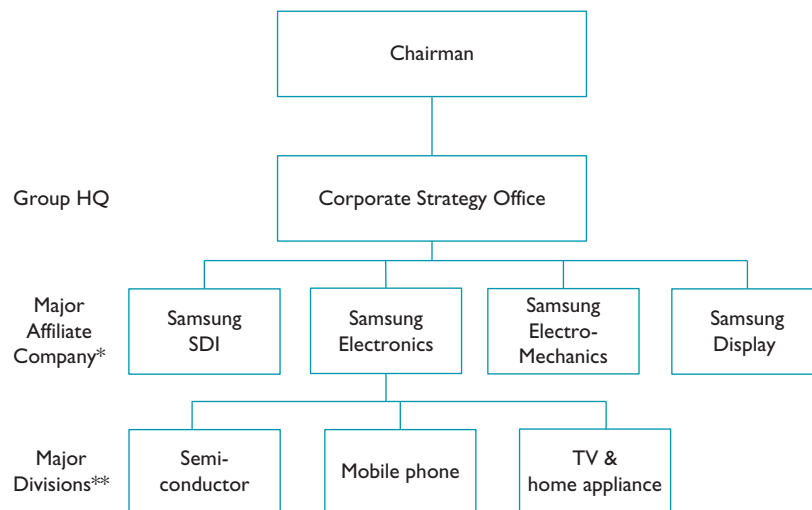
Chairman

Group HQ

Corporate Strategy Office

Major Affiliate Company*

Samsung SDI

Samsung Electronics

Samsung Electro-Mechanics

Samsung Display

Major Divisions**

Semi-conductor

Mobile phone

TV & home appliance